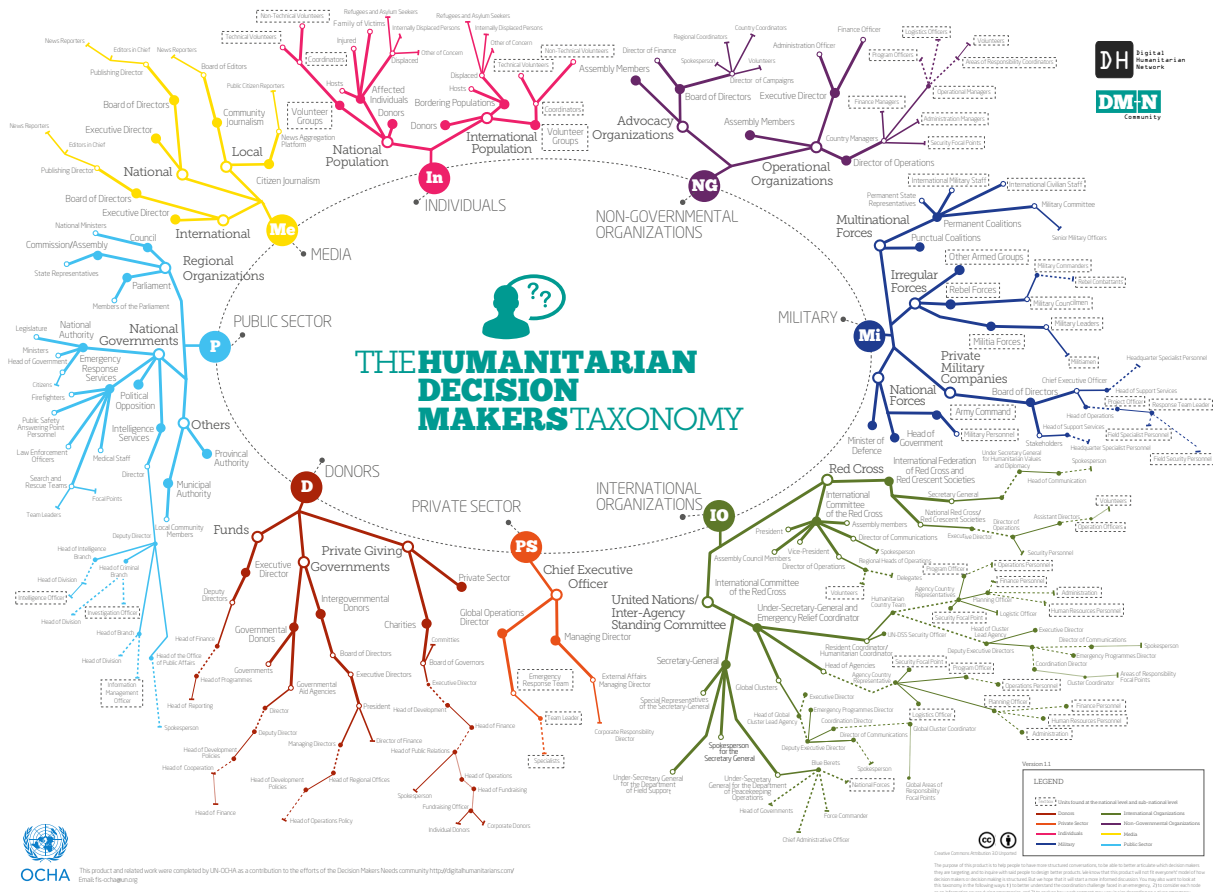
THE HUMANITARIAN DECISION MAKERS TAXONOMY

DH Digital Humanitarian Network
DHN Community

In INDIVIDUALS
National Population
Affected Individuals
Injured
Family of Victims
Non-Technical Volunteers
Technical Volunteers
Coordinators
Hosts
Donors
Volunteer Groups
Refugees and Asylum Seekers
Internally Displaced Persons
Other of Concern
Displaced
International Population
Bordering Populations
Hosts
Donors
Coordinators
Technical Volunteers
Non-Technical Volunteers
Volunteer Groups

Me MEDIA
National
Local
International
News Reporters
Editors in Chief
Publishing Director
Board of Editors
Board of Directors
Executive Director
Community Journalism
Public Citizen Reporters
News Aggregation Platform
Citizen Journalism

P PUBLIC SECTOR
Regional Organizations
National Ministers
Commission/Assembly
Council
State Representatives
Parliament
Members of the Parliament
National Governments
Legislature
National Authority
Ministers
Head of Government
Emergency Response Services
Citizens
Firefighters
Public Safety Answering Point Personnel
Law Enforcement Officers
Medical Staff
Search and Rescue Teams
Focal Points
Team Leaders
Political Opposition
Intelligence Services
Director
Others
Provincial Authority
Municipal Authority
Local Community Members
Deputy Director
Head of Intelligence Branch
Head of Division
Intelligence Officer
Head of Criminal Branch
Investigation Officer
Head of Division
Head of Branch
Head of Division
Head of the Office of Public Affairs
Information Management Officer
Spokesperson

D DONORS
Funds
Executive Director
Deputy Directors
Governmental Donors
Governments
Head of Programmes
Head of Reporting
Head of Finance
Director
Deputy Director
Head of Development Policies
Head of Cooperation
Head of Development Policies
Head of Finance
Private Giving
Governments
Intergovernmental Donors
Governmental Aid Agencies
Board of Directors
Executive Directors
President
Managing Directors
Director of Finance
Head of Regional Offices
Head of Operations Policy
Charities
Committees
Board of Governors
Executive Director
Head of Development
Head of Finance
Head of Public Relations
Head of Operations
Head of Fundraising
Spokesperson
Fundraising Officer
Individual Donors
Corporate Donors
Private Sector

PS PRIVATE SECTOR
Chief Executive Officer
Global Operations Director
Managing Director
Emergency Response Team
Team Leader
Specialists
External Affairs Managing Director
Corporate Responsibility Director

NG NON-GOVERNMENTAL ORGANIZATIONS
Advocacy Organizations
Director of Finance
Regional Coordinators
Country Coordinators
Volunteers
Spokesperson
Director of Campaigns
Board of Directors
Assembly Members
Operational Organizations
Finance Officer
Administration Officer
Executive Director
Program Officers
Logistics Officers
Volunteers
Head of Responsibility Coordination
Operational Managers
Finance Managers
Administration Managers
Assembly Members
Country Managers
Security Focal Points
Director of Operations

Mi MILITARY
Multinational Forces
International Military Staff
International Civilian Staff
Permanent State Representatives
Permanent Coalitions
Military Committee
Senior Military Officers
Punctual Coalitions
Irregular Forces
Other Armed Groups
Rebel Forces
Rebel Combatants
Military Commanders
Military Coordinators
Military Leaders
Militia Forces
Militiamen
Private Military Companies
Board of Directors
Chief Executive Officer
Headquarter Specialist Personnel
Head of Support Services
Project Officer
Response Team Leader
Head of Operations
Head of Support Services
Field Specialist Personnel
Stakeholders
Headquarter Specialist Personnel
Field Security Personnel
National Forces
Army Command
Military Personnel
Head of Government
Minister of Defence

IO INTERNATIONAL ORGANIZATIONS
Red Cross
International Federation of Red Cross and Red Crescent Societies
Under Secretary General for Humanitarian Values and Diplomacy
Spokesperson
Head of Communication
Secretary General
National Red Cross/ Red Crescent Societies
Directors of Operations
Executive Director
Assistant Director
Volunteers
Operation Officers
Security Personnel
International Committee of the Red Cross
President
Assembly members
Director of Communications
Spokesperson
Assembly Council Members
Vice-President
Director of Operations
Regional Heads of Operations
Delegates
International Committee of the Red Cross
Volunteers
Program Officer
Operations Personnel
Finance Personnel
Administration
Human Resources Personnel
Agency Country Representatives
Planning Officer
Logistic Officer
Humanitarian Country Team
Security Focal Point
Head of Cluster Lead Agency
Executive Director
Director of Communications
Spokesperson
Emergency Programmes Director
Coordination Director
Cluster Coordinator
Areas of Responsibility Focal Points
United Nations/ Inter-Agency Standing Committee
Under-Secretary-General and Emergency Relief Coordinator
UN-DSS Security Officer
Resident Coordinator/ Humanitarian Coordinator
Deputy Executive Directors
Head of Agencies
Security Focal Points
Agency Country Representative
Program Officer
Operations Personnel
Planning Officer
Finance Personnel
Human Resources Personnel
Administration
Secretary-General
Global Clusters
Executive Director
Emergency Programmes Director
Head of Global Cluster Lead Agency
Logistics Officer
Coordination Director
Global Cluster Coordinator
Director of Communications
Deputy Executive Director
Special Representatives of the Secretary-General
Spokesperson for the Secretary General
Under-Secretary General for the Department of Field Support
Under-Secretary General for the Department of Peacekeeping Operations
Blue Berets
National Forces
Head of Governments
Force Commander
Chief Administrative Officer
Global Areas of Responsibility Focal Points

Version 1.1
LEGEND
Units found at the international level and sub-national level
Donors
Private Sector
Individuals
Military
International Organizations
Non-Governmental Organizations
Media
Public Sector

OCHA
This product and related work were completed by UN-OCHA as a contribution to the efforts of the Decision Makers Needs community http://digitalhumanitarians.com/
Email: fis-ocha@un.org